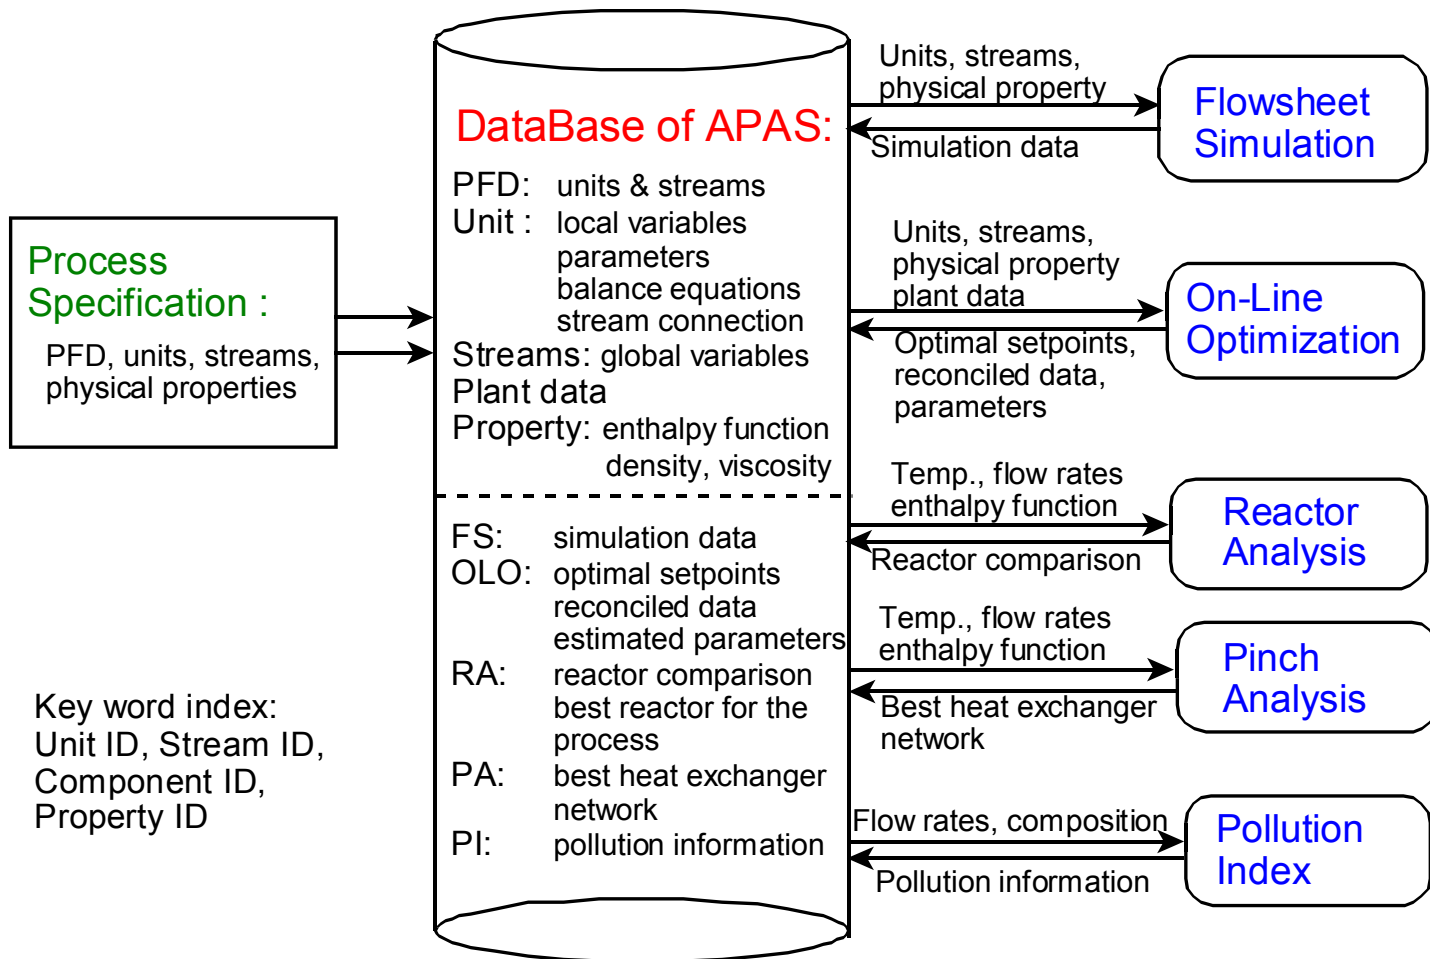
Process Specification :

PFD, units, streams, physical properties

Key word index:
Unit ID, Stream ID,
Component ID,
Property ID

DataBase of APAS:

PFD: units & streams
Unit : local variables
parameters
balance equations
stream connection
Streams: global variables
Plant data
Property: enthalpy function
density, viscosity

FS: simulation data
OLO: optimal setpoints
reconciled data
estimated parameters
RA: reactor comparison
best reactor for the process
PA: best heat exchanger network
PI: pollution information

Units, streams, physical property

Simulation data

Flowsheet Simulation

Units, streams, physical property plant data

Optimal setpoints, reconciled data, parameters

On-Line Optimization

Temp., flow rates enthalpy function

Reactor comparison

Reactor Analysis

Temp., flow rates enthalpy function

Best heat exchanger network

Pinch Analysis

Flow rates, composition

Pollution information

Pollution Index